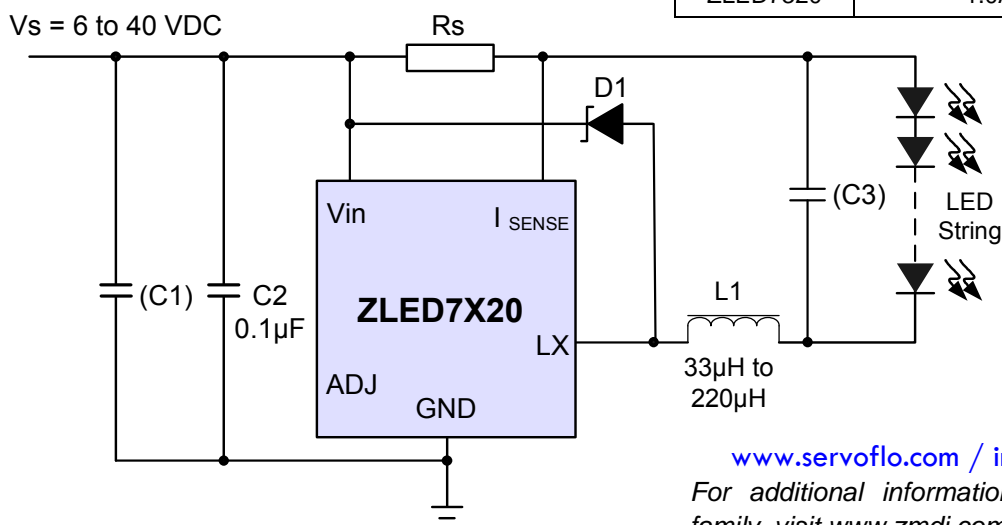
ZLED7320 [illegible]

Vs = 6 to 40 VDC

Rs

D1

Vin

I SENSE

(C3)

LED String

(C1)

C2 0.1µF

ZLED7X20

L1

LX

33µH to 220µH

ADJ

GND

www.servoflo.com / i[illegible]

For additional informatio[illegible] family, visit www.zmdi.com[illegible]